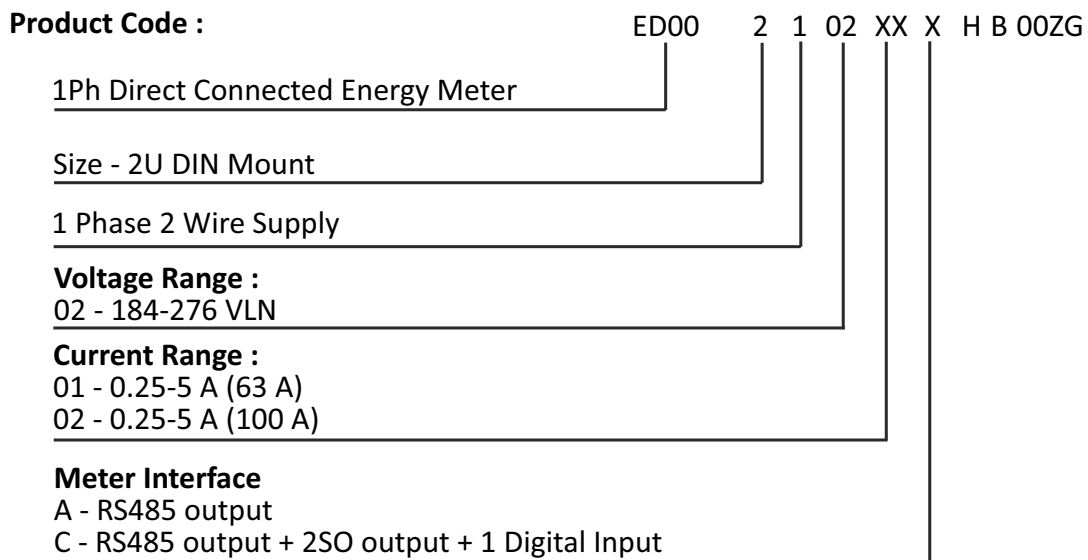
**Product Code :** ED00 2 1 02 XX X H B 00ZG

1Ph Direct Connected Energy Meter

Size - 2U DIN Mount

1 Phase 2 Wire Supply

**Voltage Range :**
02 - 184-276 VLN

**Current Range :**
01 - 0.25-5 A (63 A)
02 - 0.25-5 A (100 A)

**Meter Interface**
A - RS485 output
C - RS485 output + 2SO output + 1 Digital Input